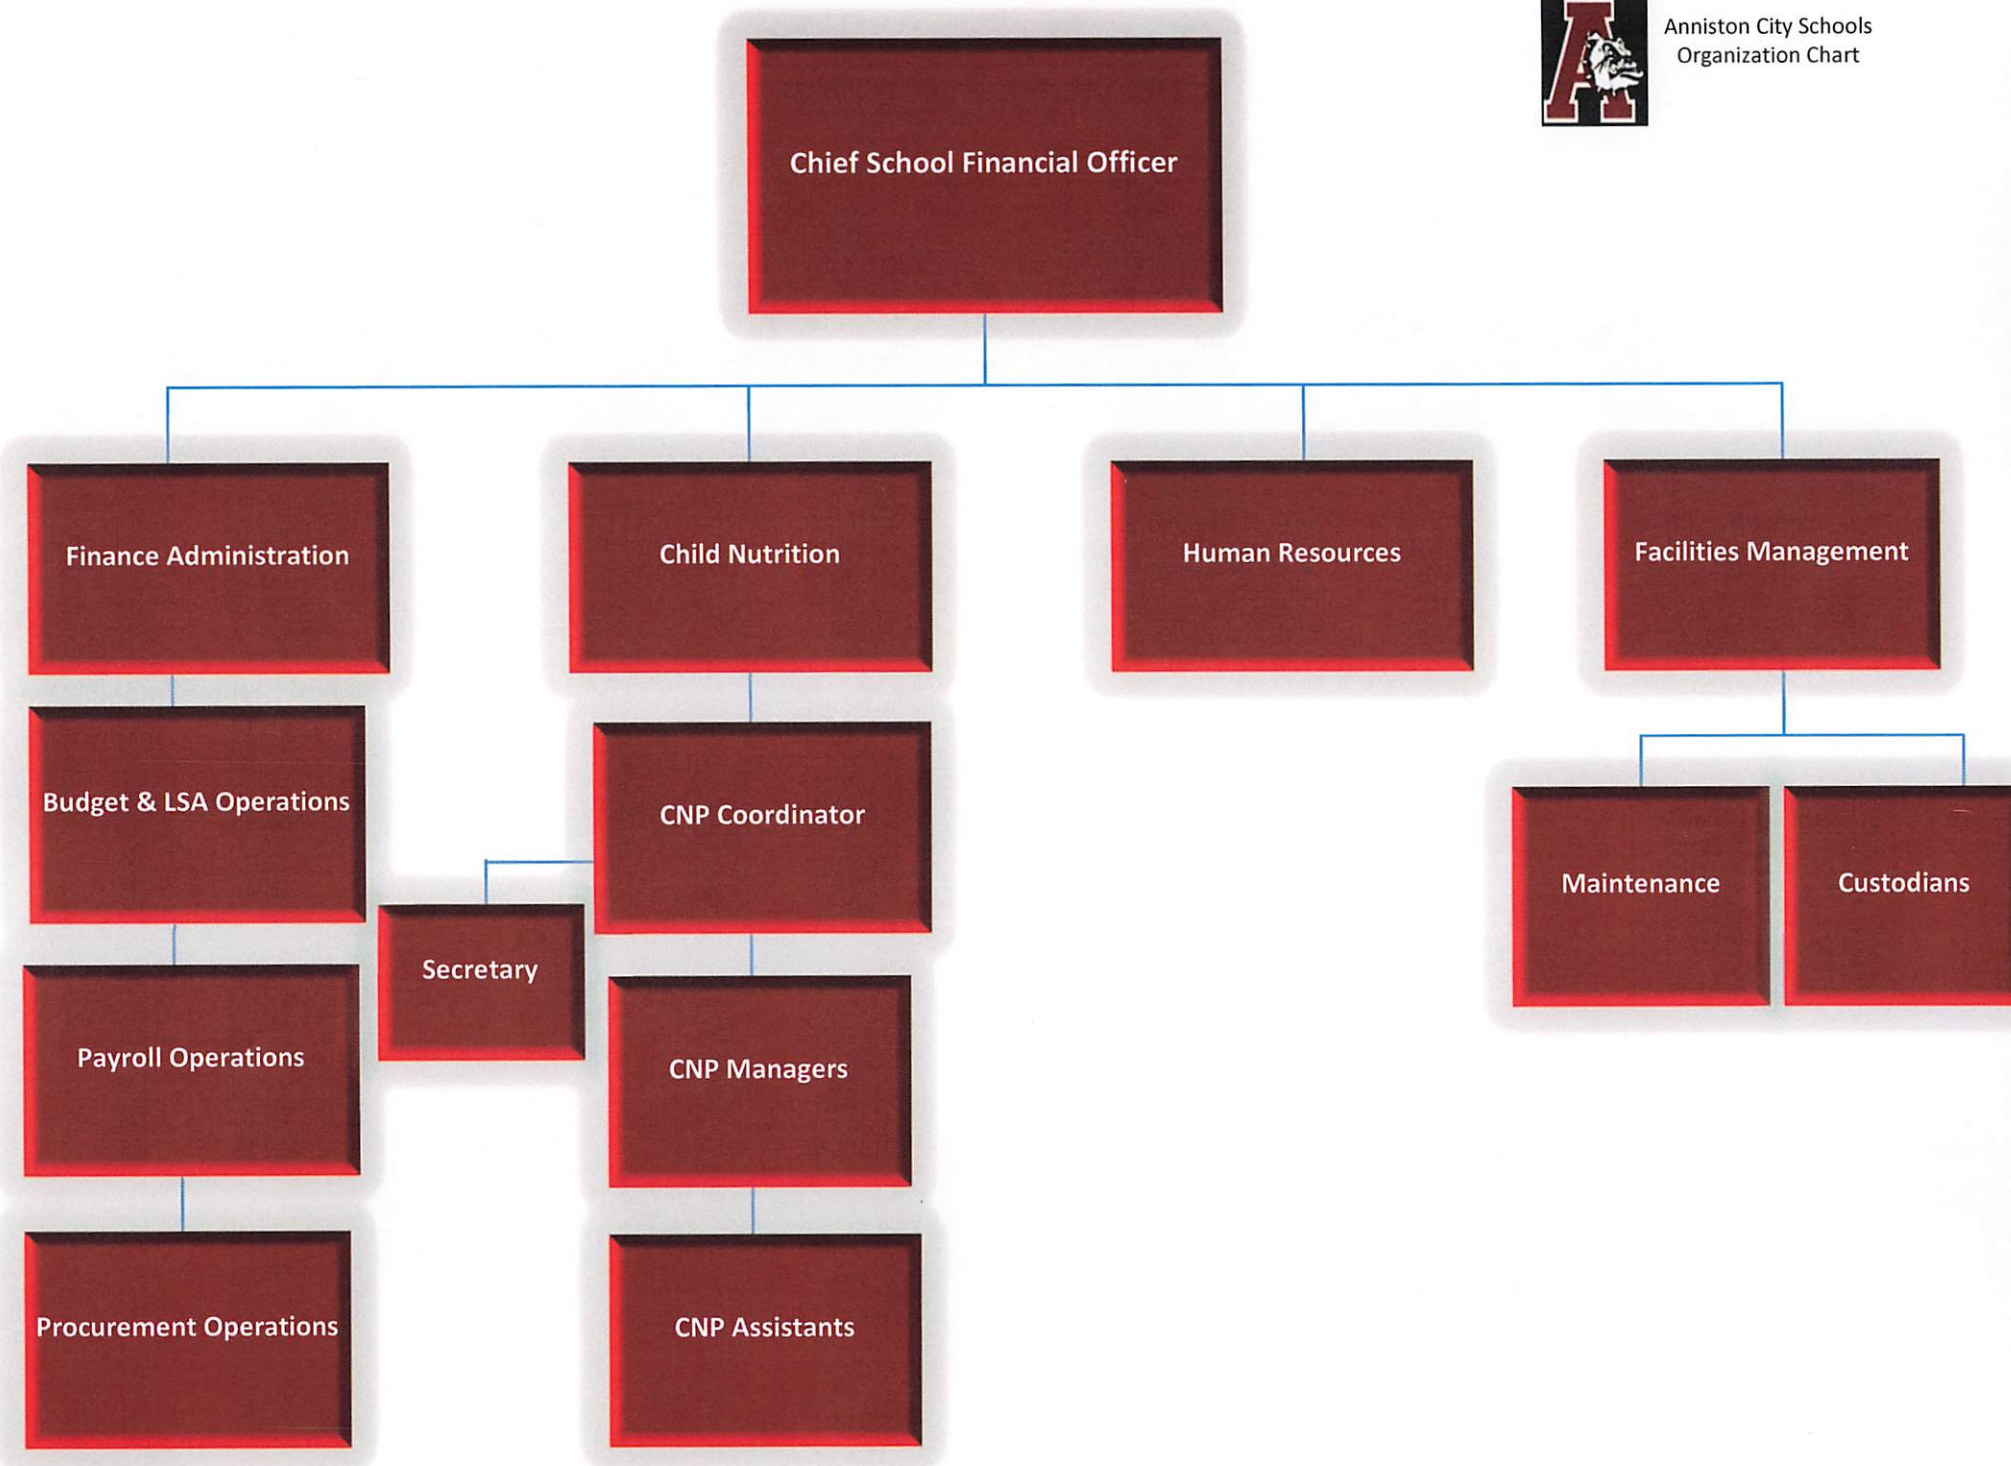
Anniston City Schools
Organization Chart

Chief School Financial Officer

Finance Administration

Budget & LSA Operations

Payroll Operations

Procurement Operations

Child Nutrition

CNP Coordinator

Secretary

CNP Managers

CNP Assistants

Human Resources

Facilities Management

Maintenance

Custodians